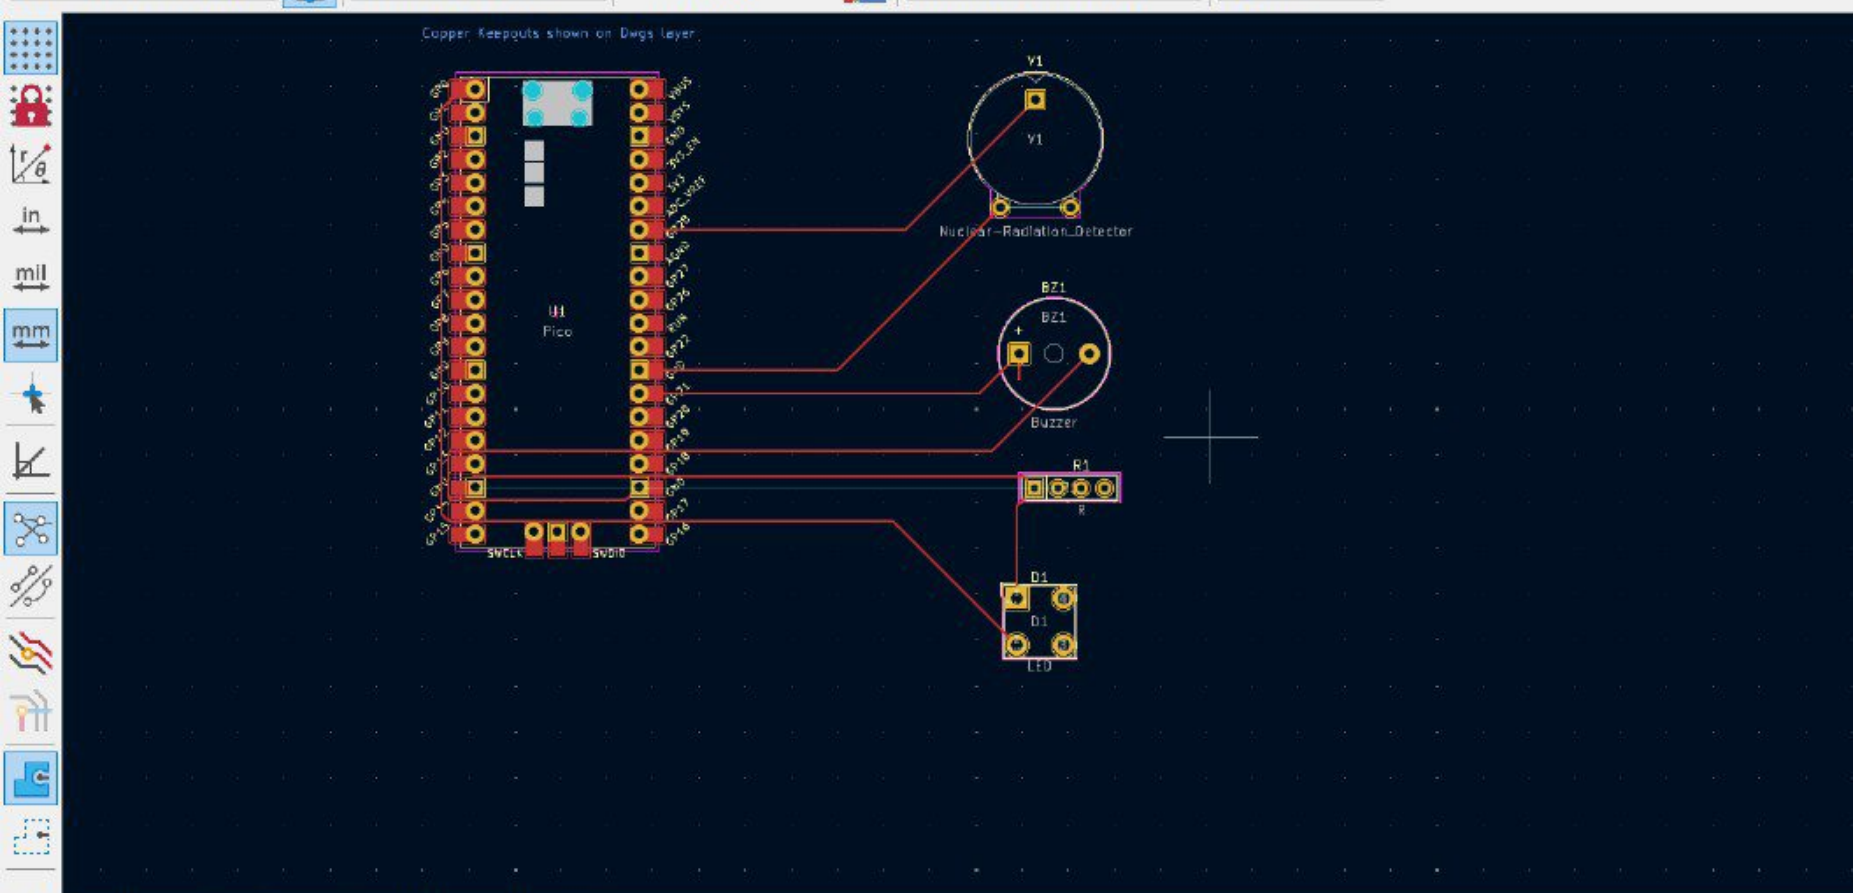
Copper Keepouts shown on Dwgs layer

in
mil
mm

U1
Pico

VBUS
VSYS
GND
3V3_EN
3V3
ADC_VREF
GP28
AGND
GP27
GP26
RUN
GP22
GND
GP21
GP20
GP19
GP18
GND
GP17
GP16

SWCLK
SWDIO

Y1
Y1
Nuclear-Radiation_Detector

BZ1
BZ1
+
Buzzer

R1
R

D1
D1
LED